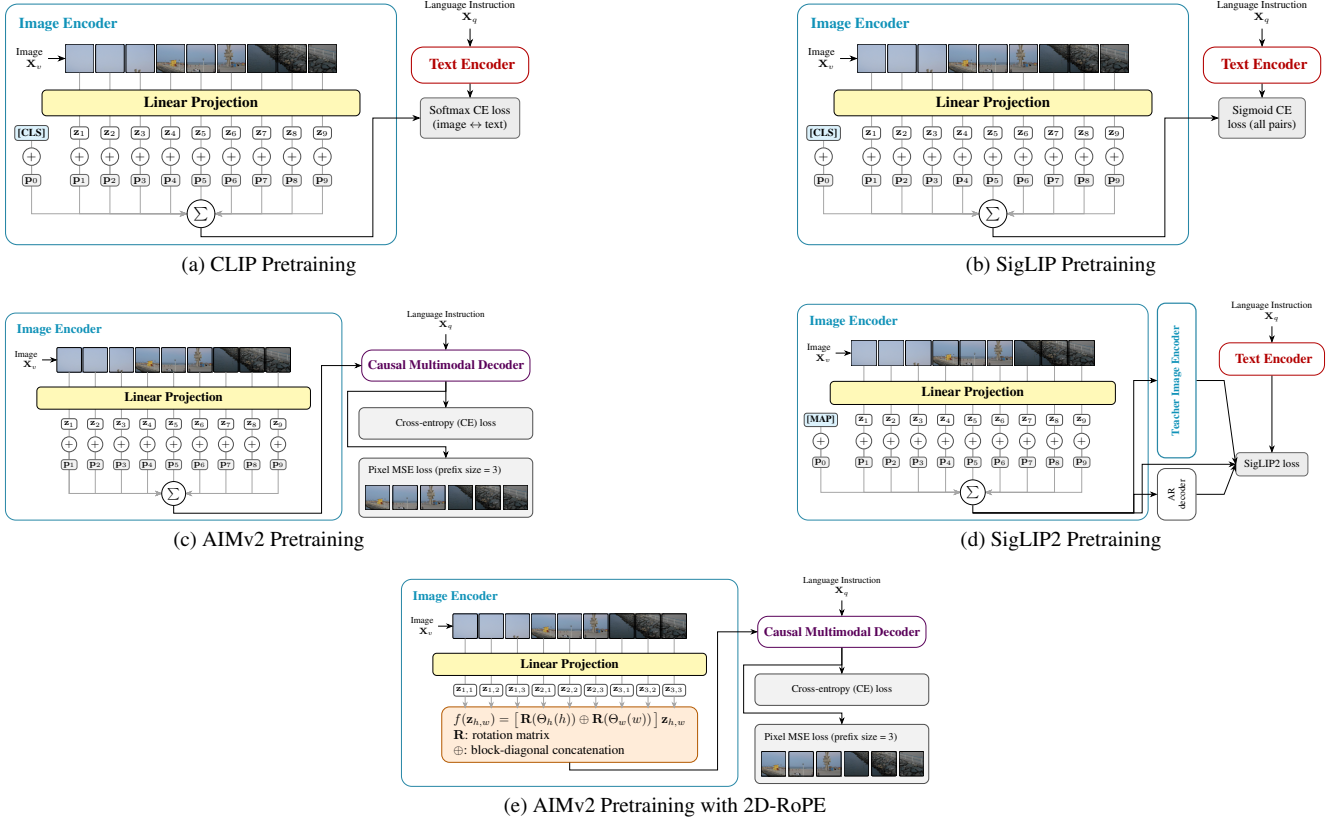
Image Encoder

Image $\mathbf{X}_v$

Language Instruction $\mathbf{X}_q$

Text Encoder

Linear Projection

Softmax CE loss (image $\leftrightarrow$ text)

[CLS] $\mathbf{z}_1$ $\mathbf{z}_2$ $\mathbf{z}_3$ $\mathbf{z}_4$ $\mathbf{z}_5$ $\mathbf{z}_6$ $\mathbf{z}_7$ $\mathbf{z}_8$ $\mathbf{z}_9$

$\mathbf{p}_0$ $\mathbf{p}_1$ $\mathbf{p}_2$ $\mathbf{p}_3$ $\mathbf{p}_4$ $\mathbf{p}_5$ $\mathbf{p}_6$ $\mathbf{p}_7$ $\mathbf{p}_8$ $\mathbf{p}_9$

$\Sigma$

(a) CLIP Pretraining

Image Encoder

Image $\mathbf{X}_v$

Language Instruction $\mathbf{X}_q$

Text Encoder

Linear Projection

Sigmoid CE loss (all pairs)

[CLS] $\mathbf{z}_1$ $\mathbf{z}_2$ $\mathbf{z}_3$ $\mathbf{z}_4$ $\mathbf{z}_5$ $\mathbf{z}_6$ $\mathbf{z}_7$ $\mathbf{z}_8$ $\mathbf{z}_9$

$\mathbf{p}_0$ $\mathbf{p}_1$ $\mathbf{p}_2$ $\mathbf{p}_3$ $\mathbf{p}_4$ $\mathbf{p}_5$ $\mathbf{p}_6$ $\mathbf{p}_7$ $\mathbf{p}_8$ $\mathbf{p}_9$

$\Sigma$

(b) SigLIP Pretraining

Image Encoder

Image $\mathbf{X}_v$

Language Instruction $\mathbf{X}_q$

Causal Multimodal Decoder

Linear Projection

Cross-entropy (CE) loss

$\mathbf{z}_1$ $\mathbf{z}_2$ $\mathbf{z}_3$ $\mathbf{z}_4$ $\mathbf{z}_5$ $\mathbf{z}_6$ $\mathbf{z}_7$ $\mathbf{z}_8$ $\mathbf{z}_9$

$\mathbf{p}_1$ $\mathbf{p}_2$ $\mathbf{p}_3$ $\mathbf{p}_4$ $\mathbf{p}_5$ $\mathbf{p}_6$ $\mathbf{p}_7$ $\mathbf{p}_8$ $\mathbf{p}_9$

$\Sigma$

Pixel MSE loss (prefix size = 3)

(c) AIMv2 Pretraining

Image Encoder

Image $\mathbf{X}_v$

Teacher Image Encoder

Language Instruction $\mathbf{X}_q$

Text Encoder

Linear Projection

[MAP] $\mathbf{z}_1$ $\mathbf{z}_2$ $\mathbf{z}_3$ $\mathbf{z}_4$ $\mathbf{z}_5$ $\mathbf{z}_6$ $\mathbf{z}_7$ $\mathbf{z}_8$ $\mathbf{z}_9$

$\mathbf{p}_0$ $\mathbf{p}_1$ $\mathbf{p}_2$ $\mathbf{p}_3$ $\mathbf{p}_4$ $\mathbf{p}_5$ $\mathbf{p}_6$ $\mathbf{p}_7$ $\mathbf{p}_8$ $\mathbf{p}_9$

$\Sigma$

AR decoder

SigLIP2 loss

(d) SigLIP2 Pretraining

Image Encoder

Image $\mathbf{X}_v$

Language Instruction $\mathbf{X}_q$

Causal Multimodal Decoder

Linear Projection

Cross-entropy (CE) loss

$\mathbf{z}_{1,1}$ $\mathbf{z}_{1,2}$ $\mathbf{z}_{1,3}$ $\mathbf{z}_{2,1}$ $\mathbf{z}_{2,2}$ $\mathbf{z}_{2,3}$ $\mathbf{z}_{3,1}$ $\mathbf{z}_{3,2}$ $\mathbf{z}_{3,3}$

$f(\mathbf{z}_{h,w}) = \left[\mathbf{R}(\Theta_h(h)) \oplus \mathbf{R}(\Theta_w(w))\right] \mathbf{z}_{h,w}$

$\mathbf{R}$: rotation matrix

$\oplus$: block-diagonal concatenation

Pixel MSE loss (prefix size = 3)

(e) AIMv2 Pretraining with 2D-RoPE